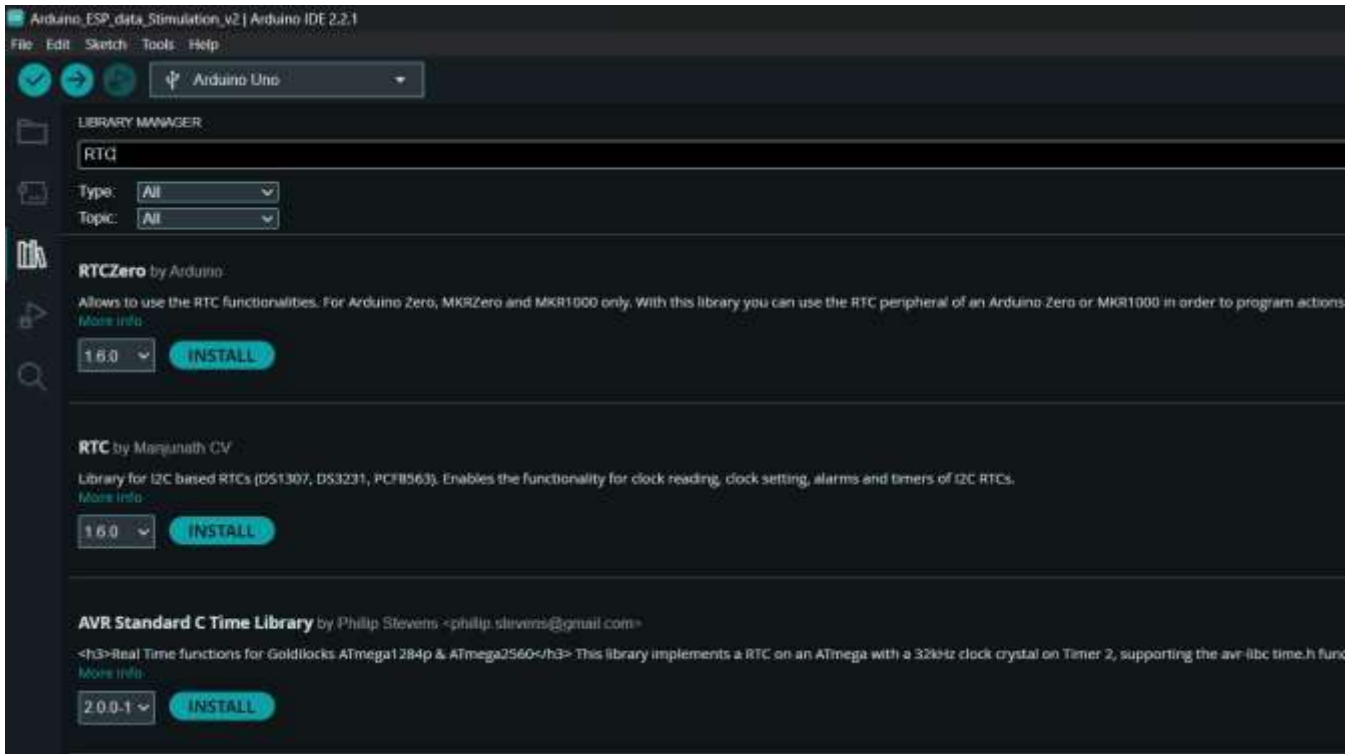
Arduino_ESP_data_Stimulation_v2 | Arduino IDE 2.2.1

File Edit Sketch Tools Help

Arduino Uno

LIBRARY MANAGER

RTC

Type: All

Topic: All

RTCZero by Arduino

Allows to use the RTC functionalities. For Arduino Zero, MKRZero and MKR1000 only. With this library you can use the RTC peripheral of an Arduino Zero or MKR1000 in order to program actions

More info

1.6.0 INSTALL

RTC by Manjunath CV

Library for I2C based RTCs (DS1307, DS3231, PCF8563). Enables the functionality for clock reading, clock setting, alarms and timers of I2C RTCs.

More info

1.6.0 INSTALL

AVR Standard C Time Library by Phillip Stevens <phillip.stevens@gmail.com>

<h3>Real Time functions for Goldilocks ATmega1284p & ATmega2560</h3> This library implements a RTC on an ATmega with a 32kHz clock crystal on Timer 2, supporting the avr-libc time.h func

More info

2.0.0-1 INSTALL